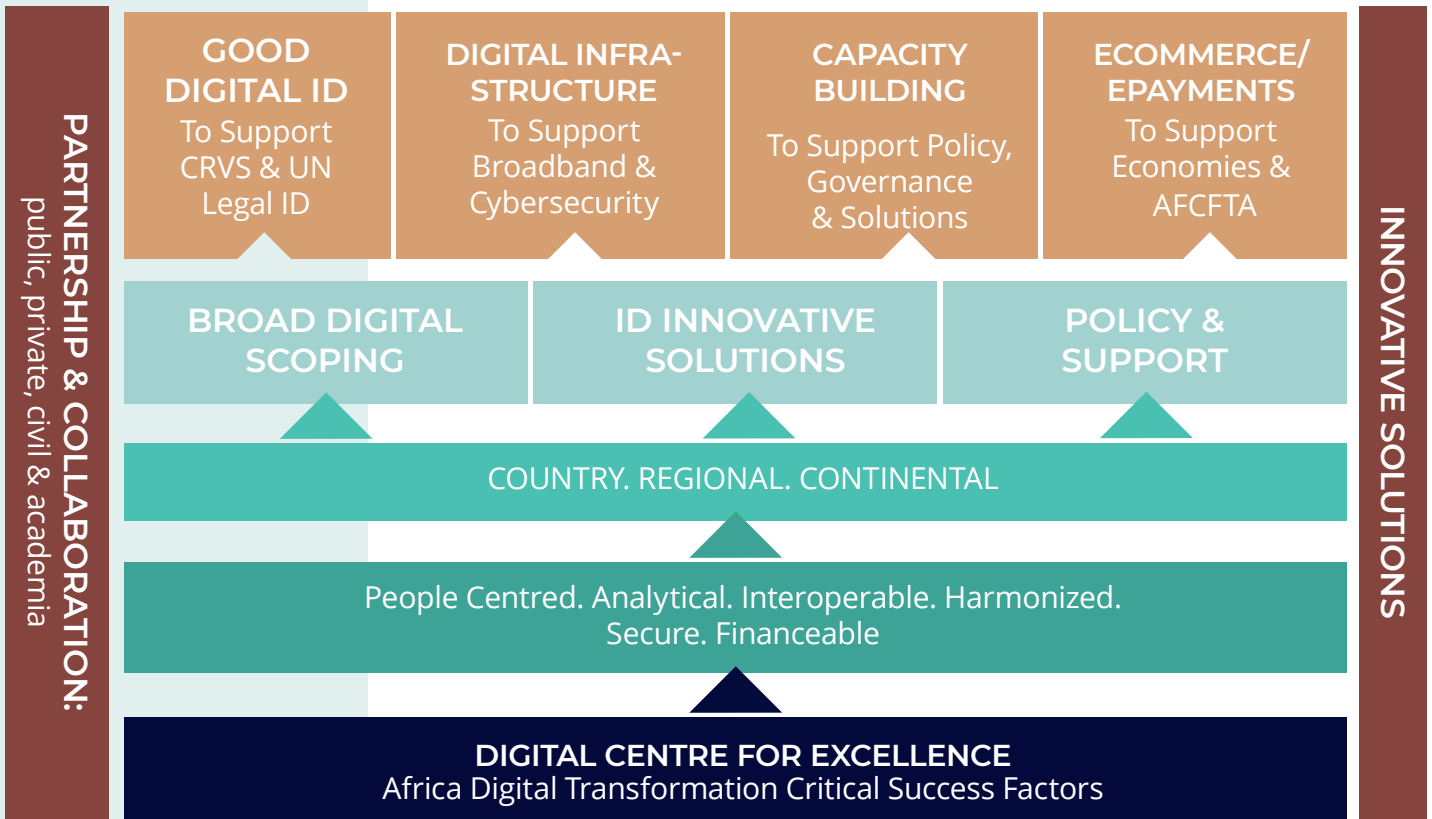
PARTNERSHIP & COLLABORATION:
public, private, civil & academia

GOOD DIGITAL ID
To Support CRVS & UN Legal ID

DIGITAL INFRASTRUCTURE
To Support Broadband & Cybersecurity

CAPACITY BUILDING
To Support Policy, Governance & Solutions

ECOMMERCE/ EPAYMENTS
To Support Economies & AFCFTA

BROAD DIGITAL SCOPING

ID INNOVATIVE SOLUTIONS

POLICY & SUPPORT

COUNTRY. REGIONAL. CONTINENTAL

People Centred. Analytical. Interoperable. Harmonized. Secure. Financeable

DIGITAL CENTRE FOR EXCELLENCE
Africa Digital Transformation Critical Success Factors

INNOVATIVE SOLUTIONS